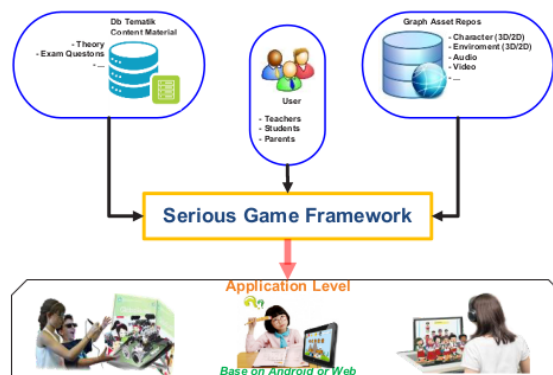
Db Tematik
Content Material

- Theory
- Exam Questons
- ...

User

- Teachers
- Students
- Parents

Graph Asset Repos

- Character (3D/2D)
- Enviroment (3D/2D)
- Audio
- Video
- ...

Serious Game Framework

Application Level

Base on Android or Web